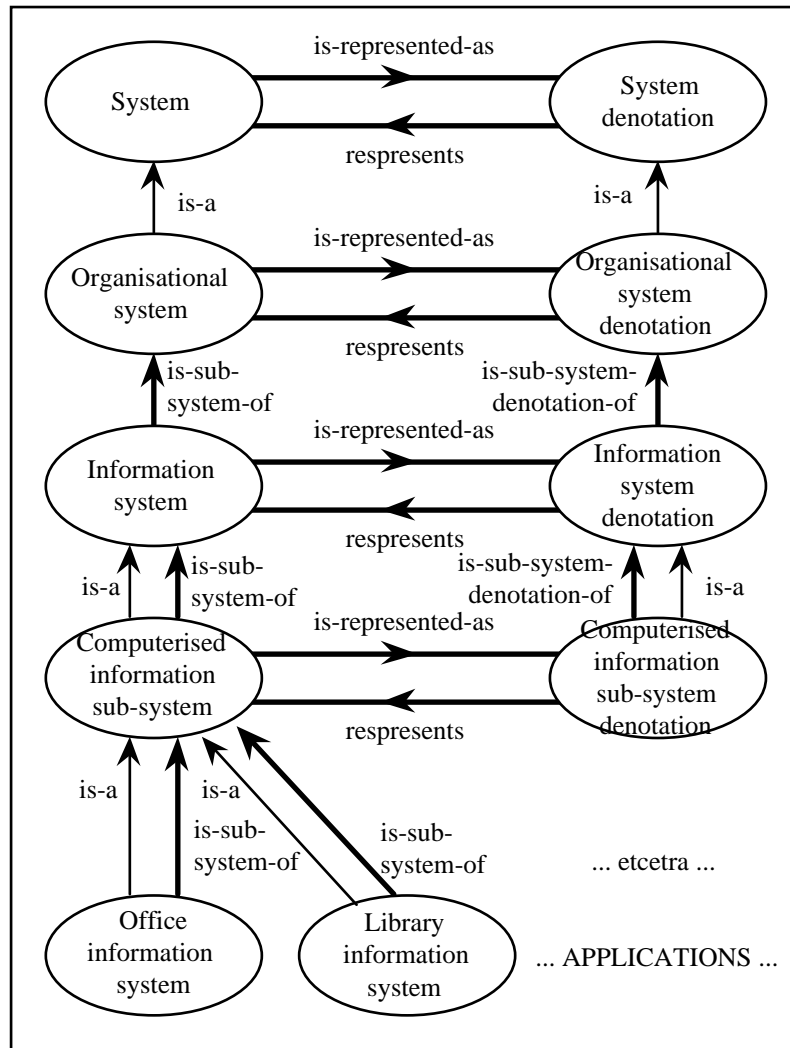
is-represented-as

System

System denotation

respresents

is-a

is-a

is-represented-as

Organisational system

Organisational system denotation

respresents

is-sub-system-of

is-sub-system-denotation-of

is-represented-as

Information system

Information system denotation

respresents

is-a

is-sub-system-of

is-sub-system-denotation-of

is-a

is-represented-as

Computerised information sub-system

Computerised information sub-system denotation

respresents

is-a

is-a

is-sub-system-of

is-sub-system-of

... etcetra ...

Office information system

Library information system

... APPLICATIONS ...